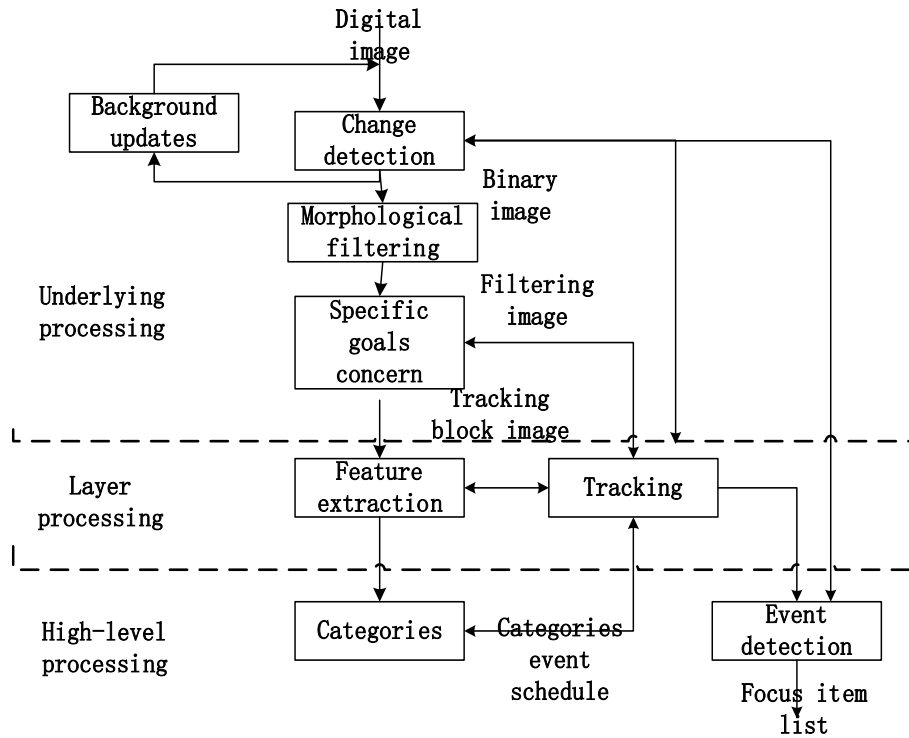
Digital image

Background updates

Change detection

Binary image

Morphological filtering

Underlying processing

Filtering image

Specific goals concern

Tracking block image

Layer processing

Feature extraction

Tracking

High-level processing

Categories

Categories event schedule

Event detection

Focus item list